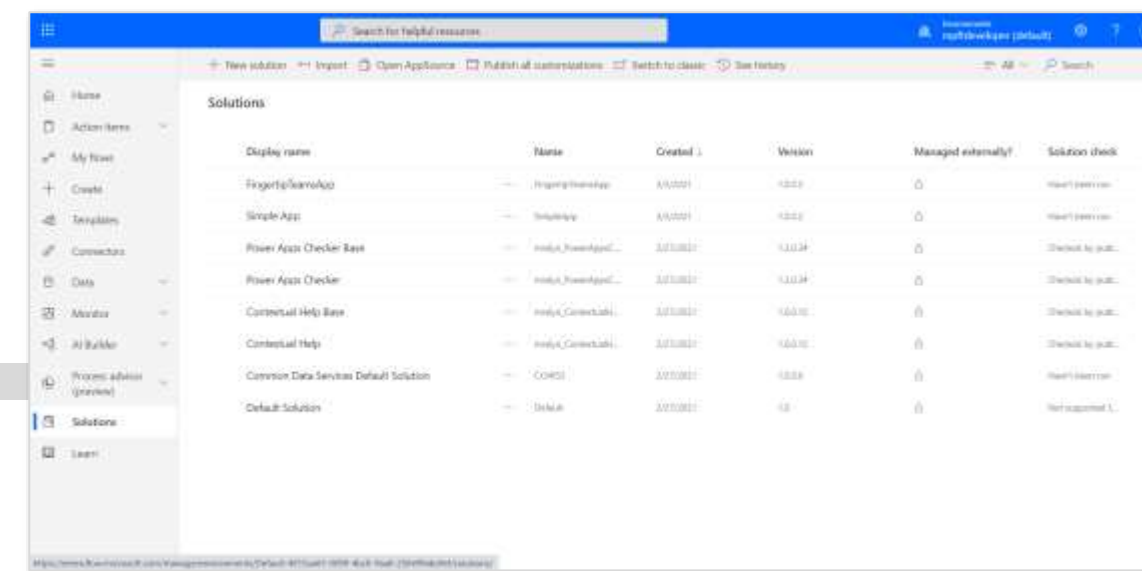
Search for helpful resources

Environment
mpfdeveloper (default)

+ New solution ↩ Import Open AppSource Publish all customizations Switch to classic See history

All Search

Home
Action items
My flows
Create
Templates
Connectors
Data
Monitor
AI Builder
Process advisor (preview)
Solutions
Learn

Solutions

| Display name | Name | Created | Version | Managed externally? | Solution check |
|---|---|---|---|---|---|
| FingertipTeamsApp | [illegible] | 3/1/2021 | 1.0.0.0 | | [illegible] |
| Simple App | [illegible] | 3/1/2021 | 1.0.0.0 | | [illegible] |
| Power Apps Checker Base | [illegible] | 2/27/2021 | 1.3.0.34 | | Checked by publ... |
| Power Apps Checker | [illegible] | 2/27/2021 | 1.3.0.34 | | Checked by publ... |
| Contextual Help Base | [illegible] | 2/27/2021 | 1.0.0.15 | | Checked by publ... |
| Contextual Help | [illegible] | 2/27/2021 | 1.0.0.15 | | Checked by publ... |
| Common Data Services Default Solution | Cr0f53 | 2/27/2021 | 1.0.0.0 | | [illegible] |
| Default Solution | Default | 2/27/2021 | 1.0 | | Not supported f... |

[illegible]